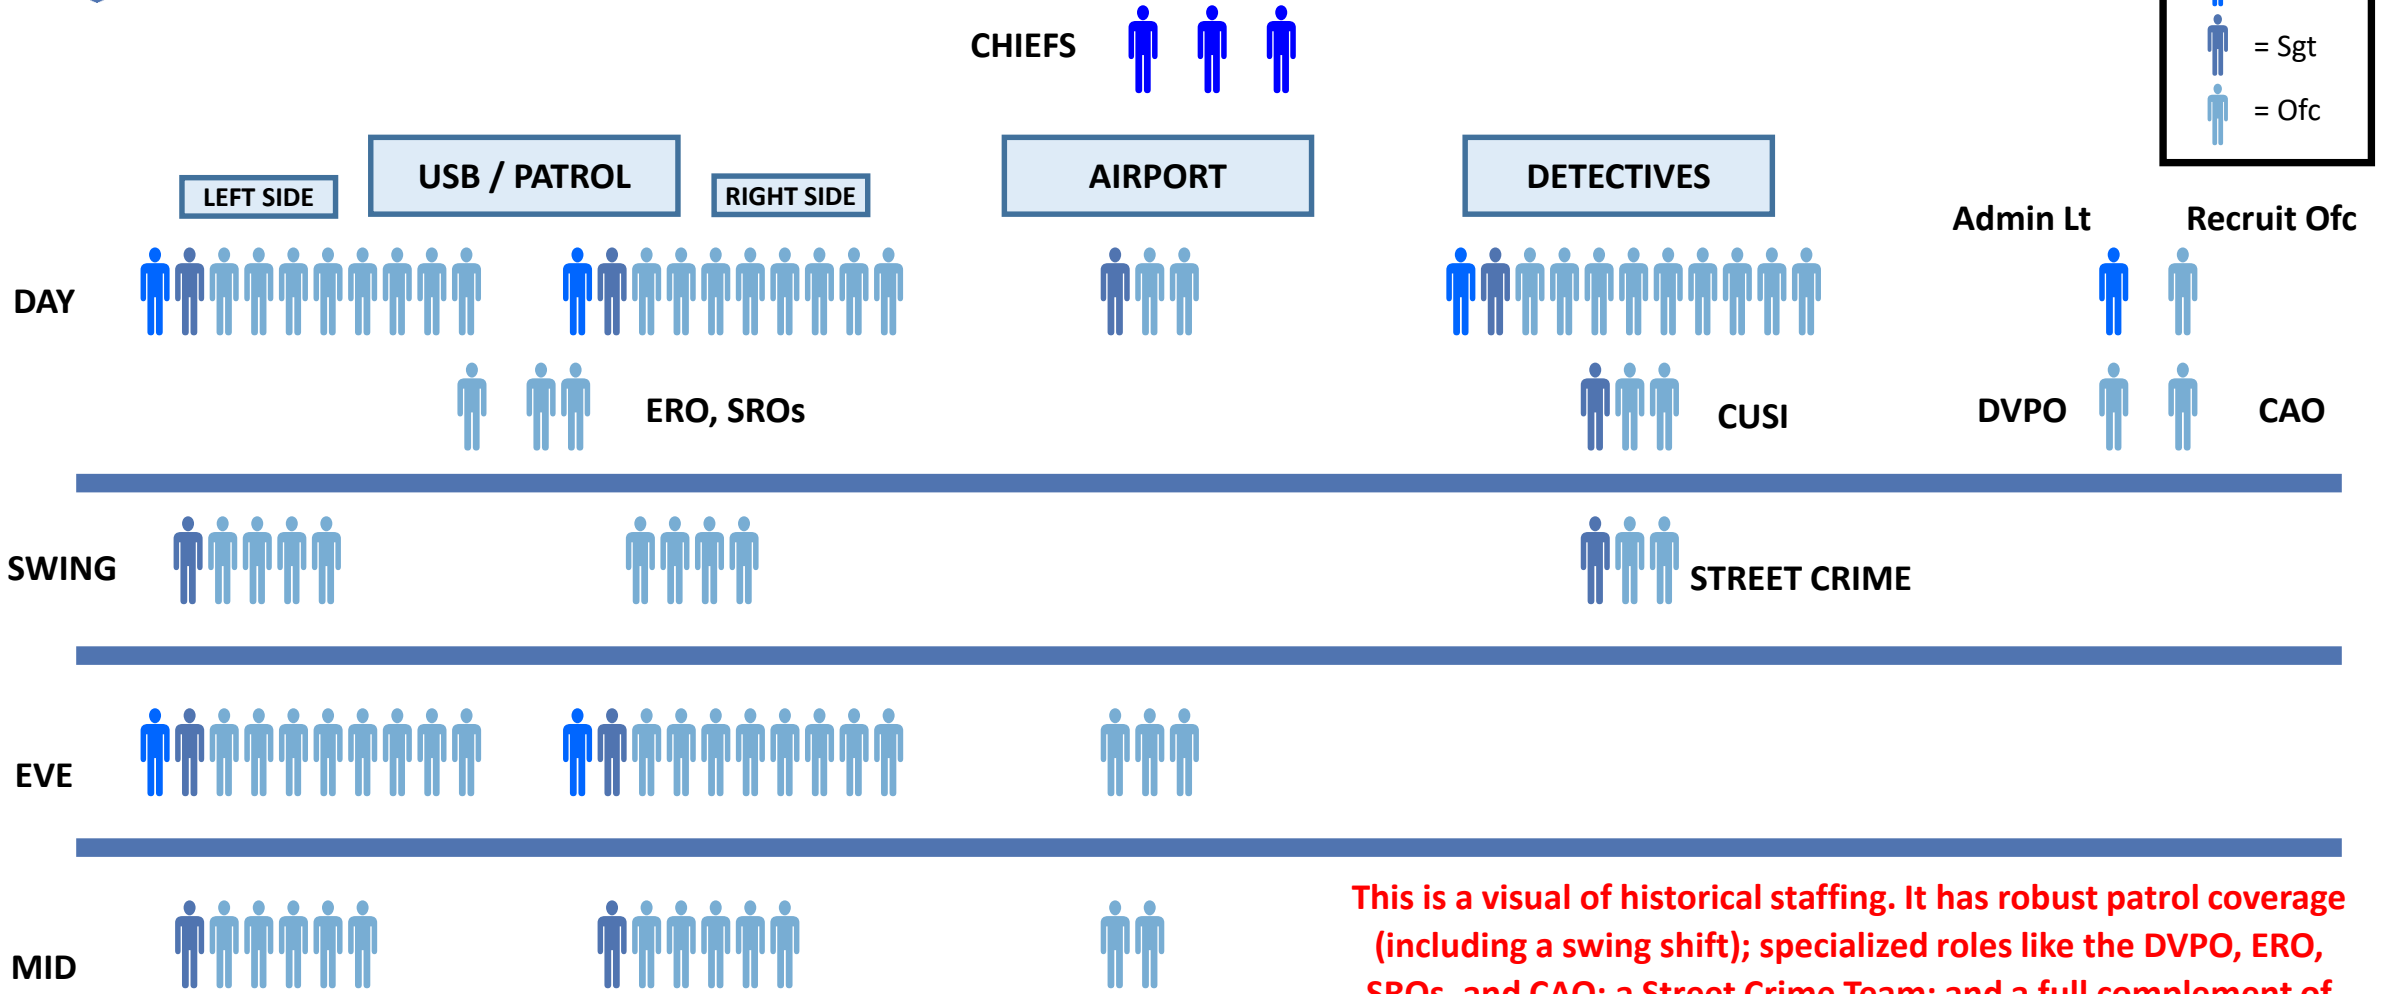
CHIEFS

= Sgt
= Ofc

USB / PATROL

LEFT SIDE

RIGHT SIDE

AIRPORT

DETECTIVES

Admin Lt

Recruit Ofc

DAY

ERO, SROs

CUSI

DVPO

CAO

SWING

STREET CRIME

EVE

MID

This is a visual of historical staffing. It has robust patrol coverage (including a swing shift); specialized roles like the DVPO, ERO, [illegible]